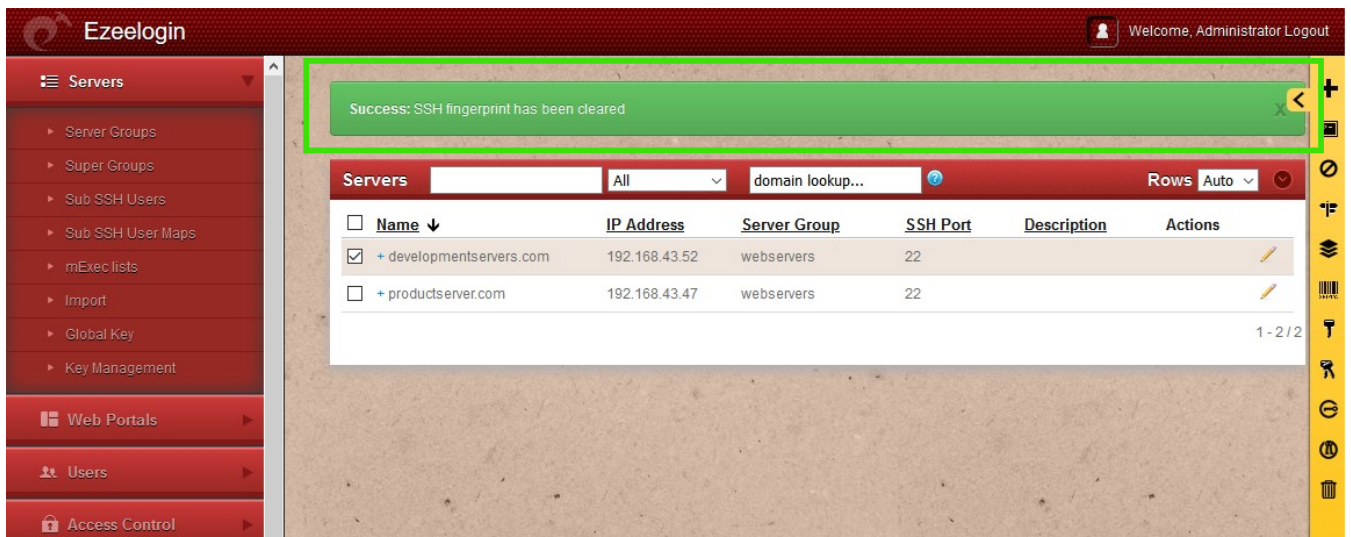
Ezeelogin

Welcome, Administrator Logout

Servers
Server Groups
Super Groups
Sub SSH Users
Sub SSH User Maps
mExec lists
Import
Global Key
Key Management

Web Portals
Users
Access Control

Success: SSH fingerprint has been cleared

x

Servers All domain lookup... Rows Auto

| | Name | IP Address | Server Group | SSH Port | Description | Actions |
|---|---|---|---|---|---|---|
| ☑ | + developmentservers.com | 192.168.43.52 | webservers | 22 | | |
| ☐ | + productserver.com | 192.168.43.47 | webservers | 22 | | |

1 - 2 / 2